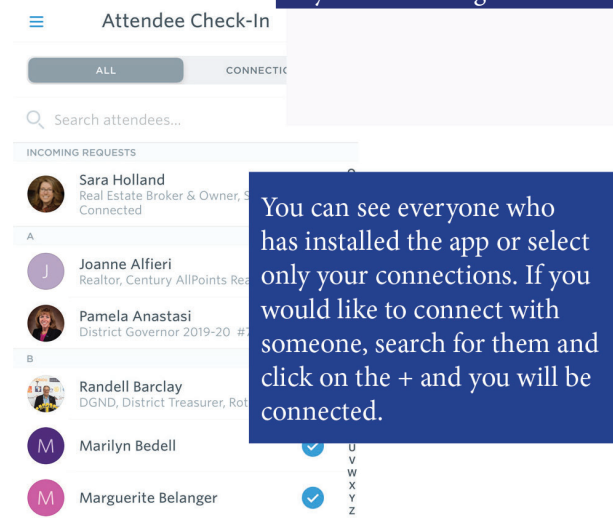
Attendee Check-In

ALL

CONNECTI

Search attendees...

INCOMING REQUESTS

J

Sara Holland
Real Estate Broker & Owner, S
Connected

A

Joanne Alfieri
Realtor, Century AllPoints Rea

Pamela Anastasi
District Governor 2019-20 #7

B

Randell Barclay
DGND, District Treasurer, Rot

M

Marilyn Bedell

M

Marguerite Belanger

You can see everyone who has installed the app or select only your connections. If you would like to connect with someone, search for them and click on the + and you will be connected.

U
V
W
X
Y
Z